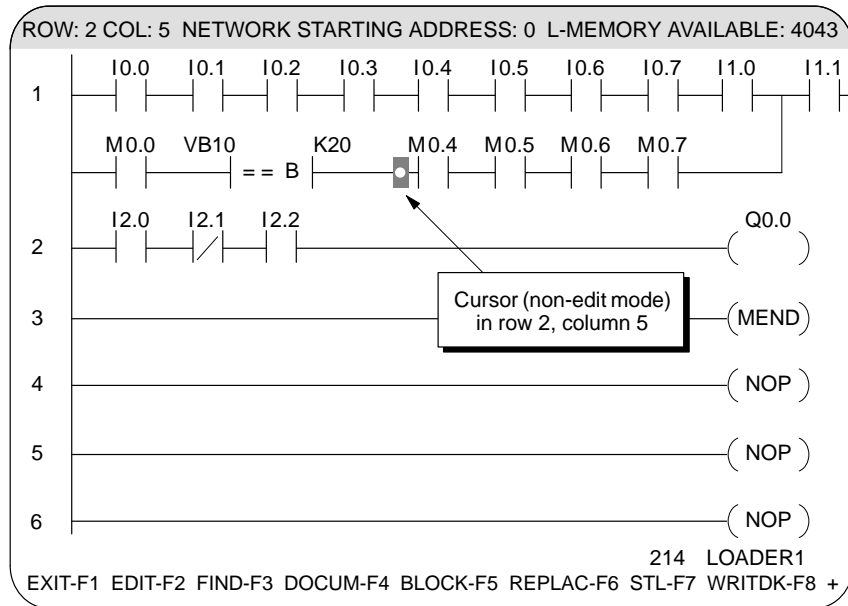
ROW: 2 COL: 5 NETWORK STARTING ADDRESS: 0 L-MEMORY AVAILABLE: 4043

1

I0.0 I0.1 I0.2 I0.3 I0.4 I0.5 I0.6 I0.7 I1.0 I1.1

M0.0 VB10 == B K20 M0.4 M0.5 M0.6 M0.7

2

I2.0 I2.1 I2.2

Q0.0

3

Cursor (non-edit mode) in row 2, column 5

MEND

4

NOP

5

NOP

6

NOP

214 LOADER1

EXIT-F1 EDIT-F2 FIND-F3 DOCUM-F4 BLOCK-F5 REPLAC-F6 STL-F7 WRITDK-F8 +